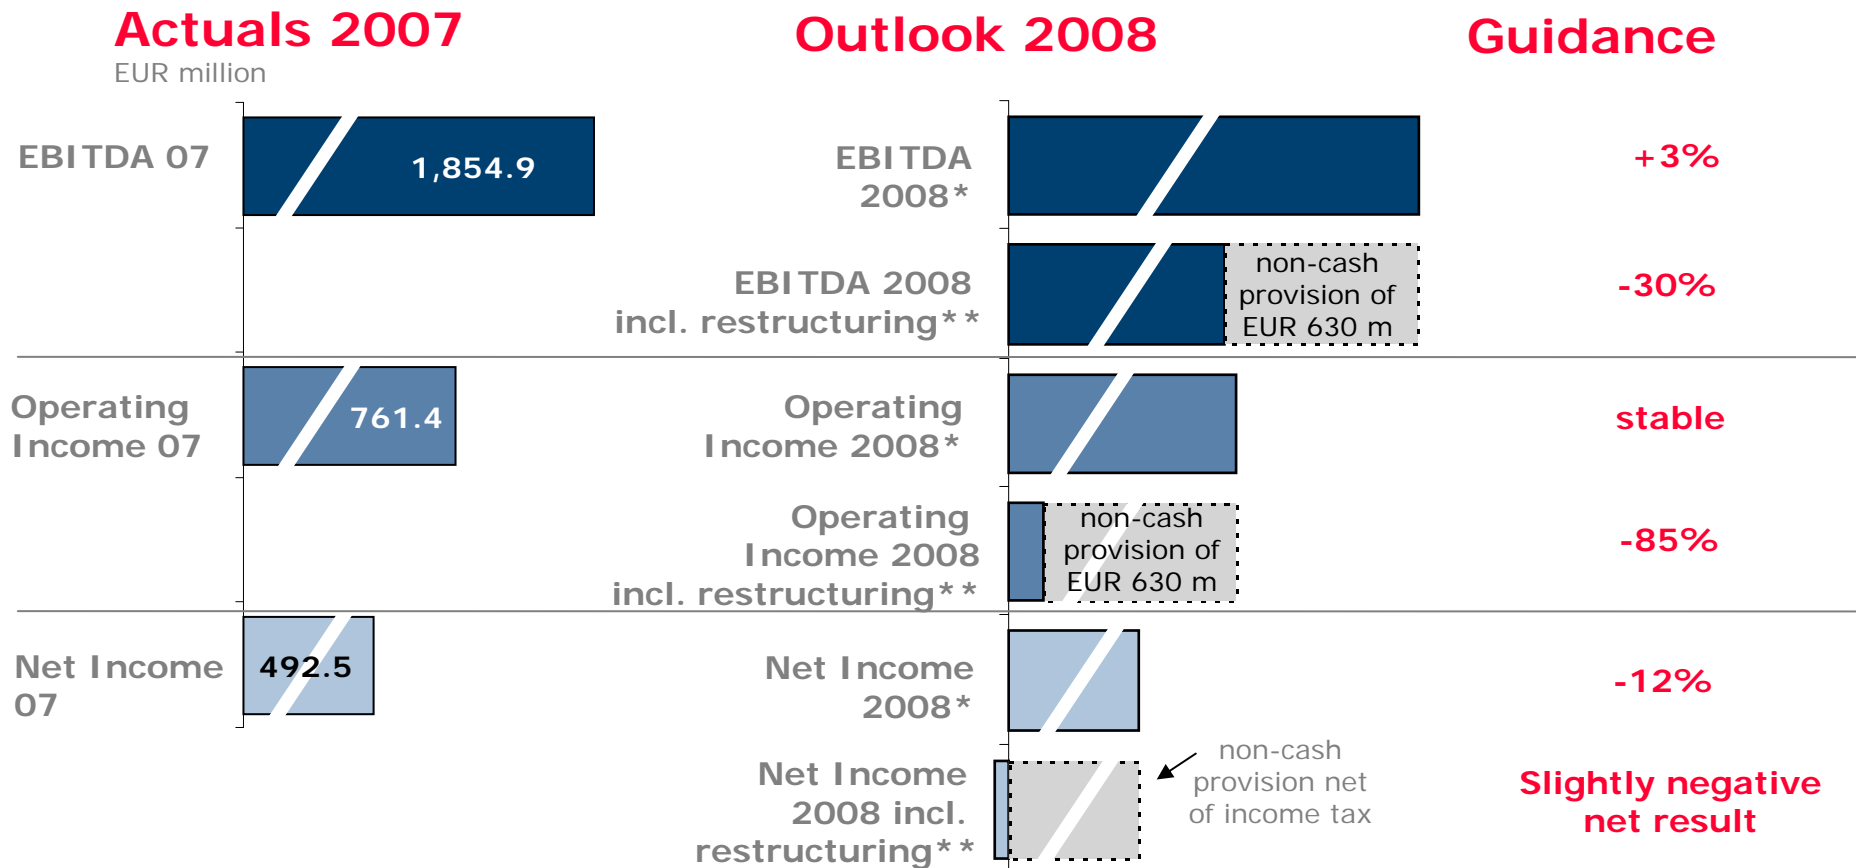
Actuals 2007
EUR million

Outlook 2008

Guidance

EBITDA 07

1,854.9

EBITDA 2008*

+3%

EBITDA 2008 incl. restructuring**

non-cash provision of EUR 630 m

-30%

Operating Income 07

761.4

Operating Income 2008*

stable

Operating Income 2008 incl. restructuring**

non-cash provision of EUR 630 m

-85%

Net Income 07

492.5

Net Income 2008*

-12%

Net Income 2008 incl. restructuring**

non-cash provision net of income tax

Slightly negative net result